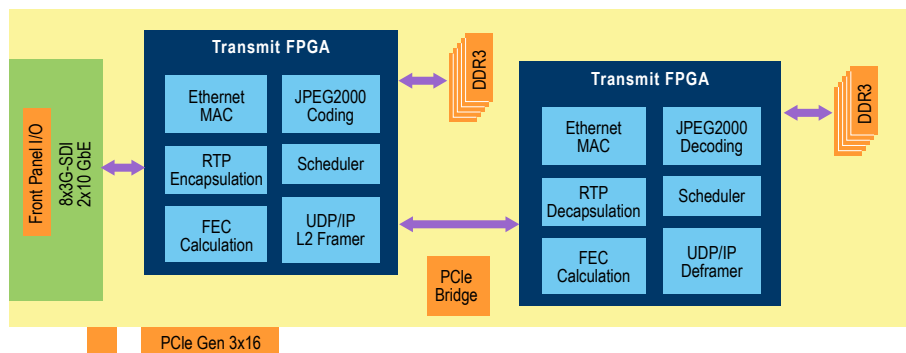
Front Panel I/O

8x3G-SDI
2x10 GbE

Transmit FPGA

Ethernet MAC

JPEG2000 Coding

RTP Encapsulation

Scheduler

FEC Calculation

UDP/IP L2 Framer

DDR3

PCIe Bridge

Transmit FPGA

Ethernet MAC

JPEG2000 Decoding

RTP Decapsulation

Scheduler

FEC Calculation

UDP/IP Deframer

DDR3

PCIe Gen 3x16